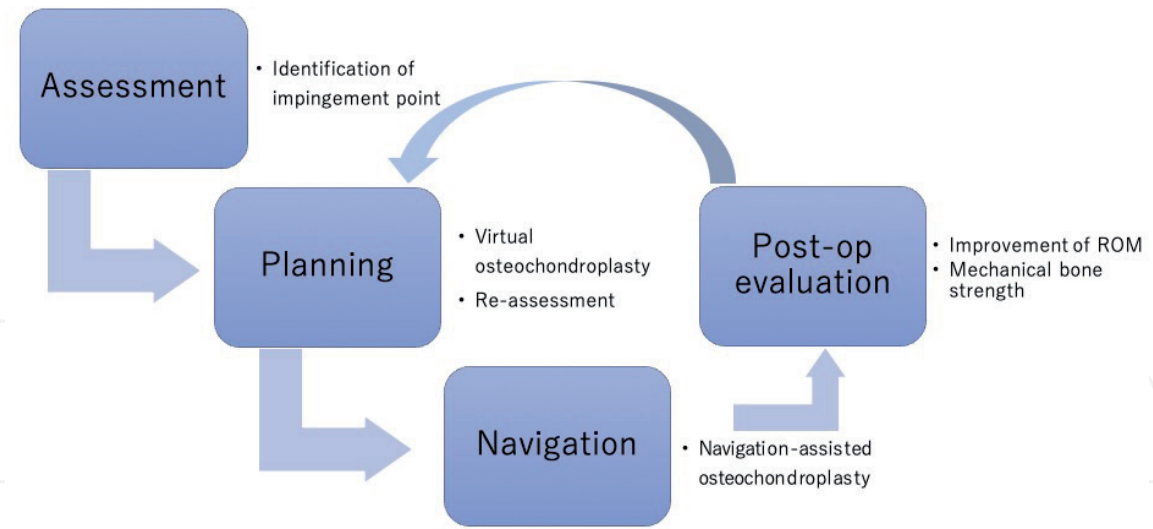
Assessment

• Identification of impingement point

Planning

• Virtual osteochondroplasty
• Re-assessment

Post-op evaluation

• Improvement of ROM
• Mechanical bone strength

Navigation

• Navigation-assisted osteochondroplasty